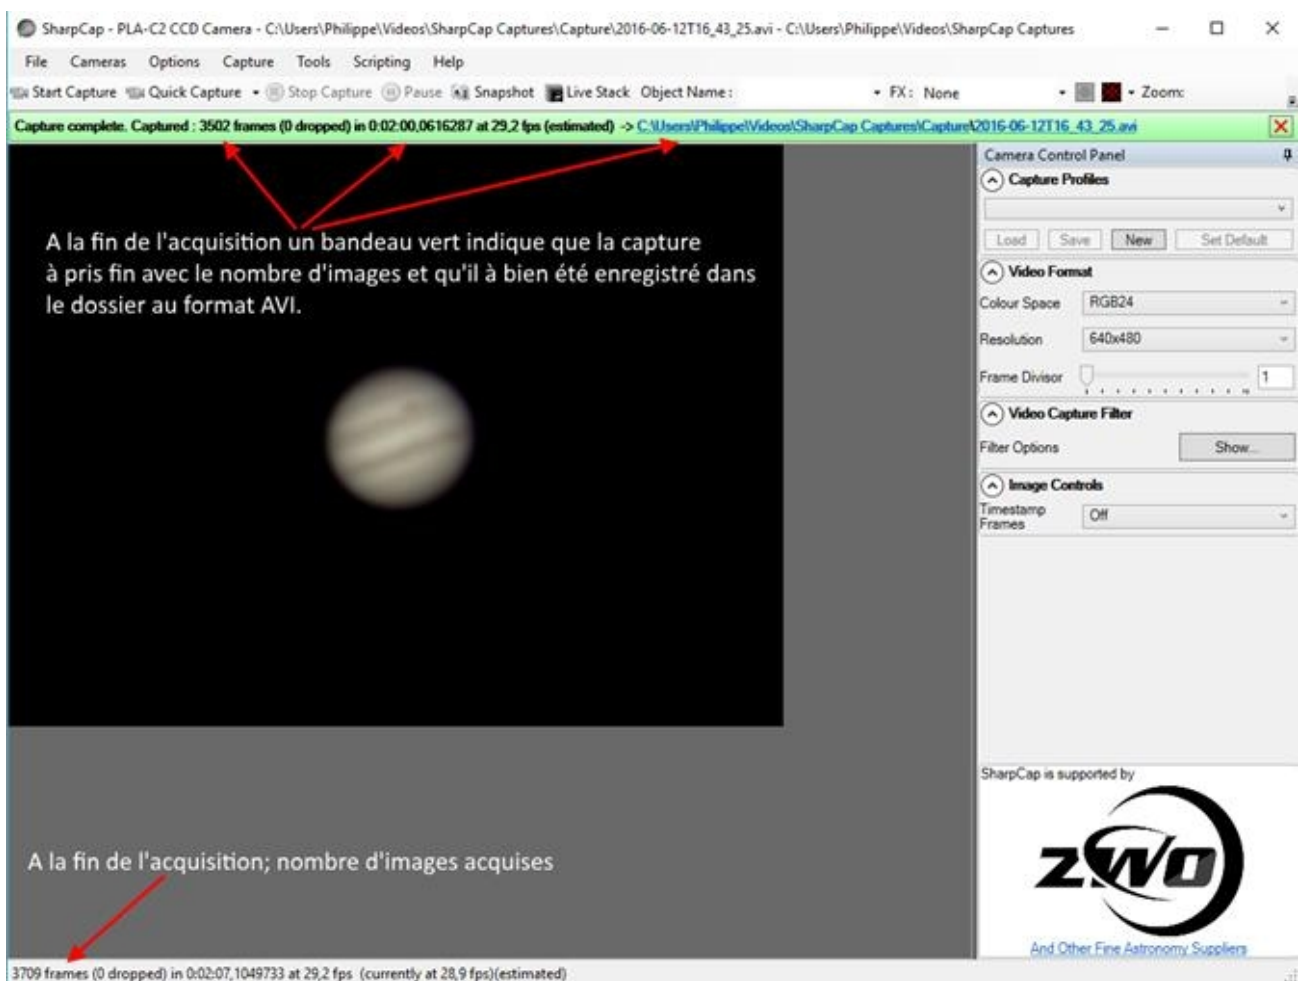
SharpCap - PLA-C2 CCD Camera - C:\Users\Philippe\Videos\SharpCap Captures\Capture\2016-06-12T16_43_25.avi - C:\Users\Philippe\Videos\SharpCap Captures

File Cameras Options Capture Tools Scripting Help

Start Capture Quick Capture Stop Capture Pause Snapshot Live Stack Object Name: FX: None Zoom:

Capture complete. Captured : 3502 frames (0 dropped) in 0:02:00,0616287 at 29,2 fps (estimated) -> C:\Users\Philippe\Videos\SharpCap Captures\Capture\2016-06-12T16_43_25.avi

A la fin de l'acquisition un bandeau vert indique que la capture à pris fin avec le nombre d'images et qu'il à bien été enregistré dans le dossier au format AVI.

Camera Control Panel

Capture Profiles

Load Save New Set Default

Video Format

Colour Space RGB24

Resolution 640x480

Frame Divisor 1

Video Capture Filter

Filter Options Show...

Image Controls

Timestamp Frames Off

SharpCap is supported by

ZWO

And Other Fine Astronomy Suppliers

A la fin de l'acquisition; nombre d'images acquises

3709 frames (0 dropped) in 0:02:07,1049733 at 29,2 fps (currently at 28,9 fps)(estimated)